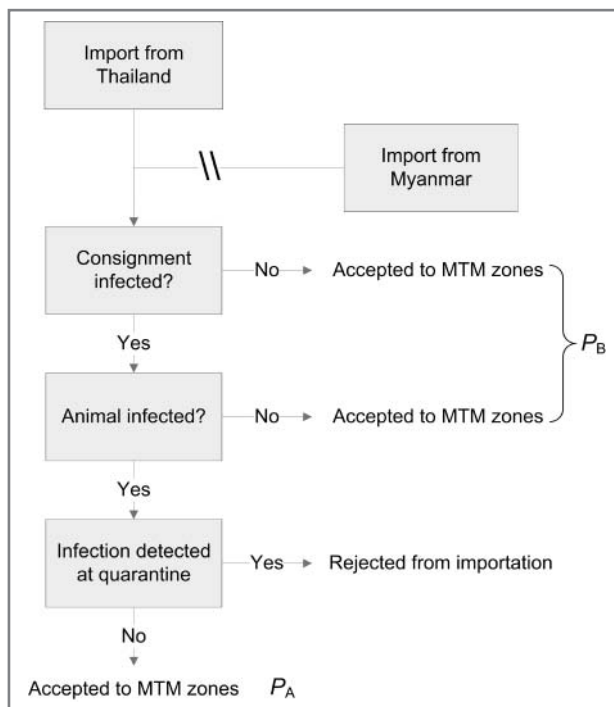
Import from Thailand

Import from Myanmar

Consignment infected?

No

Accepted to MTM zones

Yes

$P_B$

Animal infected?

No

Accepted to MTM zones

Yes

Infection detected at quarantine

Yes

Rejected from importation

No

Accepted to MTM zones $P_A$